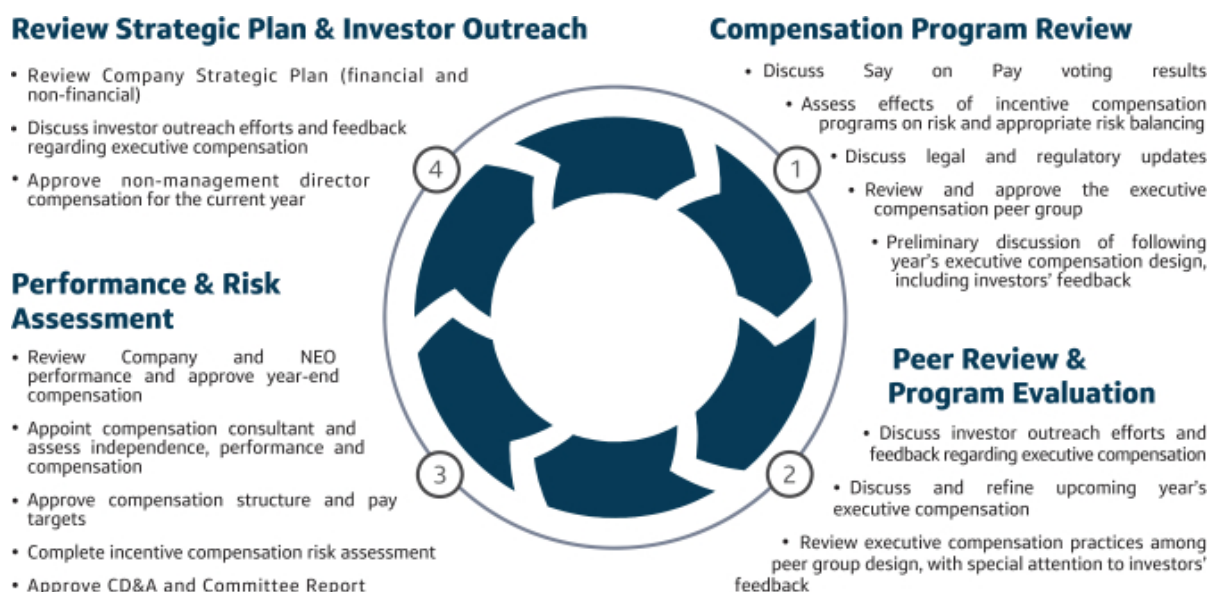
Review Strategic Plan & Investor Outreach

• Review Company Strategic Plan (financial and non-financial)

• Discuss investor outreach efforts and feedback regarding executive compensation

• Approve non-management director compensation for the current year

Compensation Program Review

• Discuss Say on Pay voting results

• Assess effects of incentive compensation programs on risk and appropriate risk balancing

• Discuss legal and regulatory updates

• Review and approve the executive compensation peer group

• Preliminary discussion of following year's executive compensation design, including investors' feedback

4

1

Performance & Risk Assessment

• Review Company and NEO performance and approve year-end compensation

• Appoint compensation consultant and assess independence, performance and compensation

• Approve compensation structure and pay targets

• Complete incentive compensation risk assessment

• Approve CD&A and Committee Report

Peer Review & Program Evaluation

• Discuss investor outreach efforts and feedback regarding executive compensation

• Discuss and refine upcoming year's executive compensation

• Review executive compensation practices among peer group design, with special attention to investors' feedback

3

2